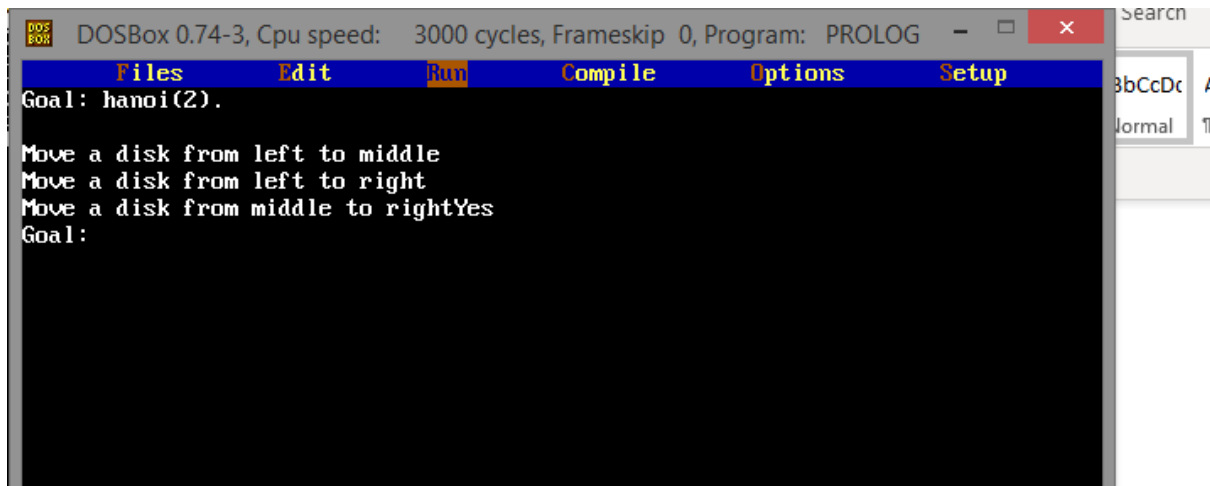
DOS BOX DOSBox 0.74-3, Cpu speed: 3000 cycles, Frameskip 0, Program: PROLOG

Search

Files Edit Run Compile Options Setup

BbCcDc

Normal

Goal: hanoi(2).

Move a disk from left to middle
Move a disk from left to right
Move a disk from middle to rightYes
Goal: